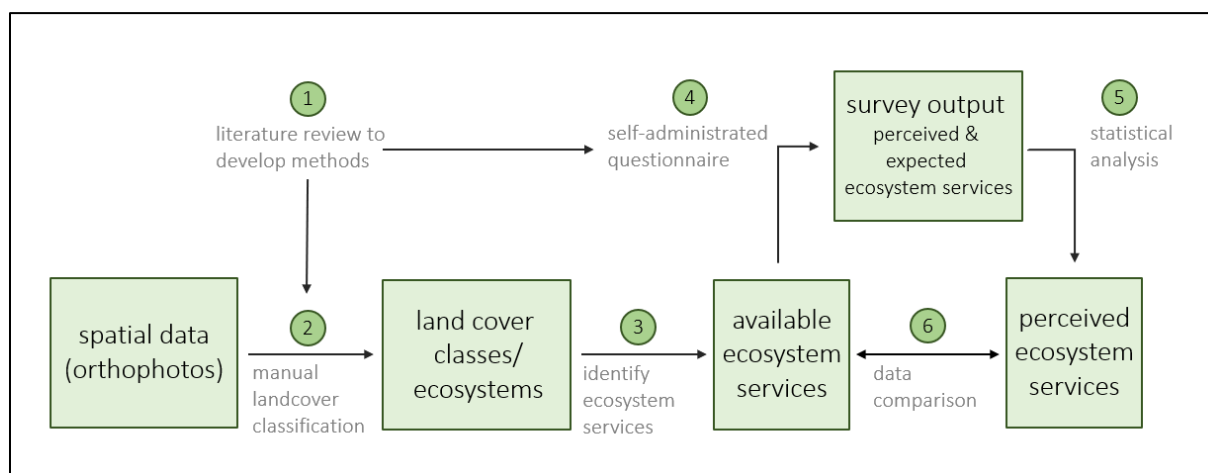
1
literature review to develop methods

4
self-administrated questionnaire

survey output
perceived & expected ecosystem services

5
statistical analysis

spatial data (orthophotos)

2
manual landcover classification

land cover classes/ ecosystems

3
identify ecosystem services

available ecosystem services

6
data comparison

perceived ecosystem services